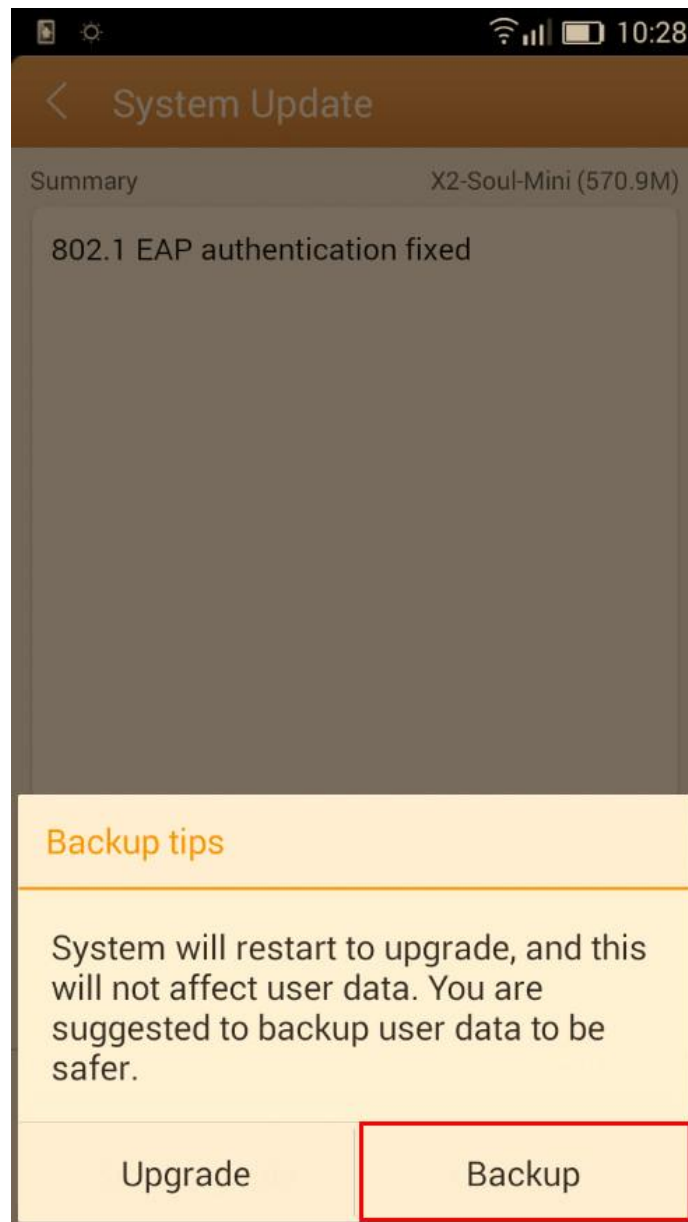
10:28

System Update

Summary

X2-Soul-Mini (570.9M)

802.1 EAP authentication fixed

Backup tips

System will restart to upgrade, and this will not affect user data. You are suggested to backup user data to be safer.

Upgrade

Backup